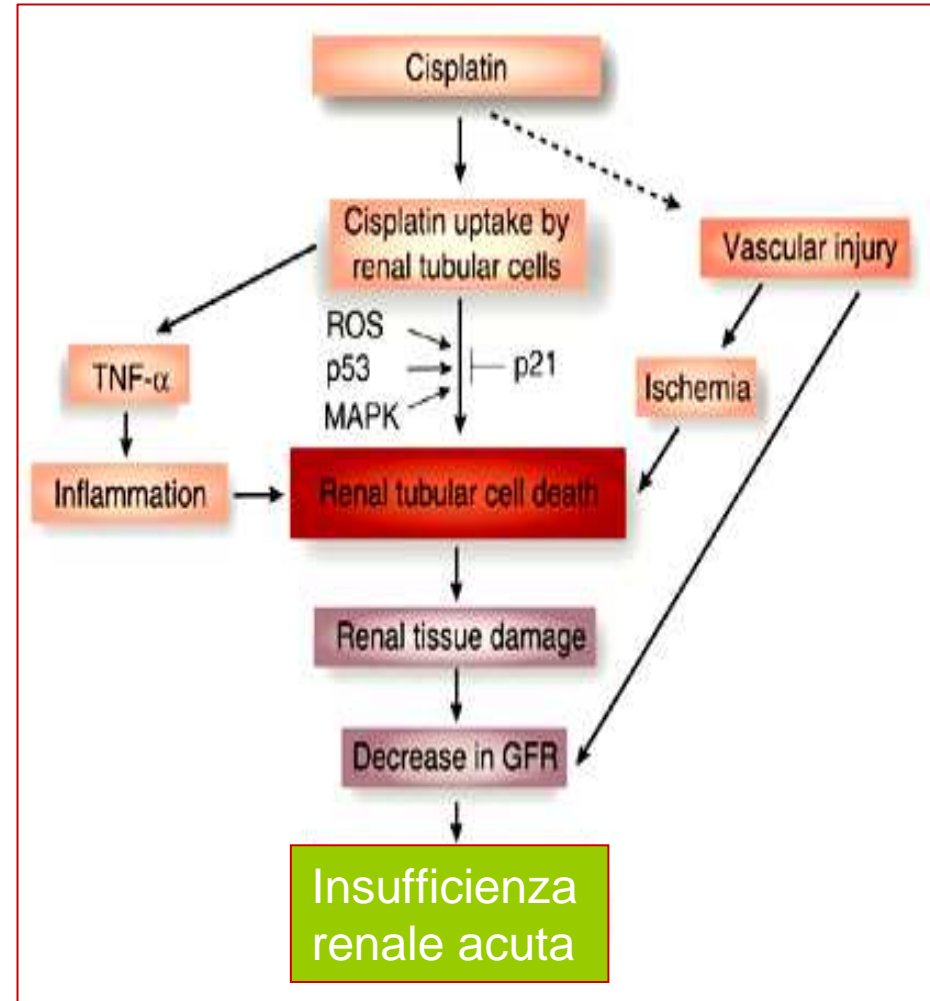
Cisplatin

Cisplatin uptake by renal tubular cells

Vascular injury

ROS
p53
MAPK

p21

TNF-$\alpha$

Ischemia

Inflammation

Renal tubular cell death

Renal tissue damage

Decrease in GFR

Insufficienza renale acuta